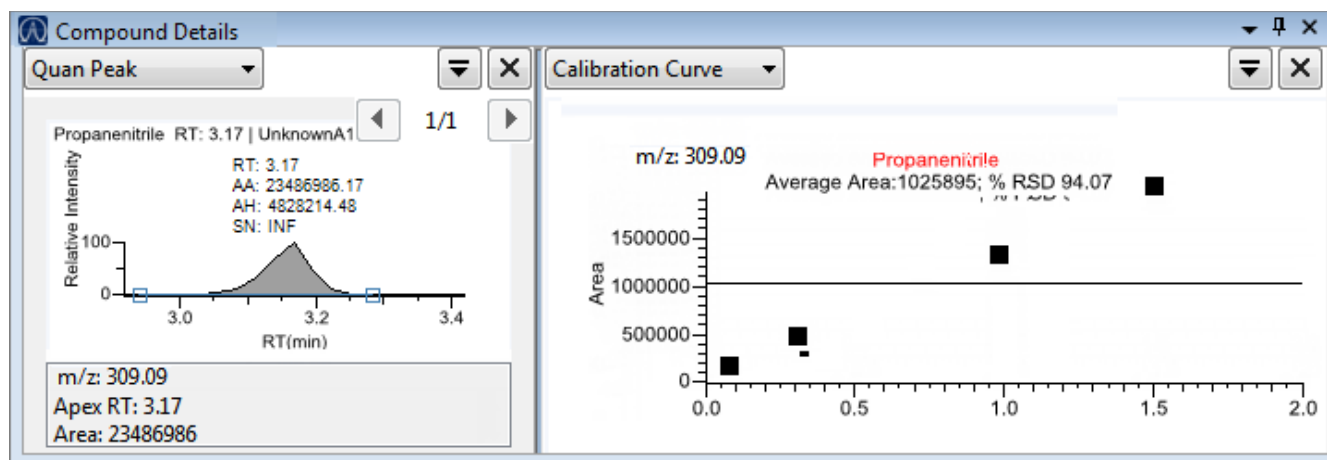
Compound Details

Quan Peak

1/1

Propanenitrile RT: 3.17 | UnknownA1

Relative Intensity

RT: 3.17
AA: 23486986.17
AH: 4828214.48
SN: INF

100
0
3.0
3.2
3.4
RT(min)

m/z: 309.09
Apex RT: 3.17
Area: 23486986

Calibration Curve

m/z: 309.09

Propanenitrile

Average Area:1025895; % RSD 94.07

Area

1500000
1000000
500000
0
0.0
0.5
1.0
1.5
2.0